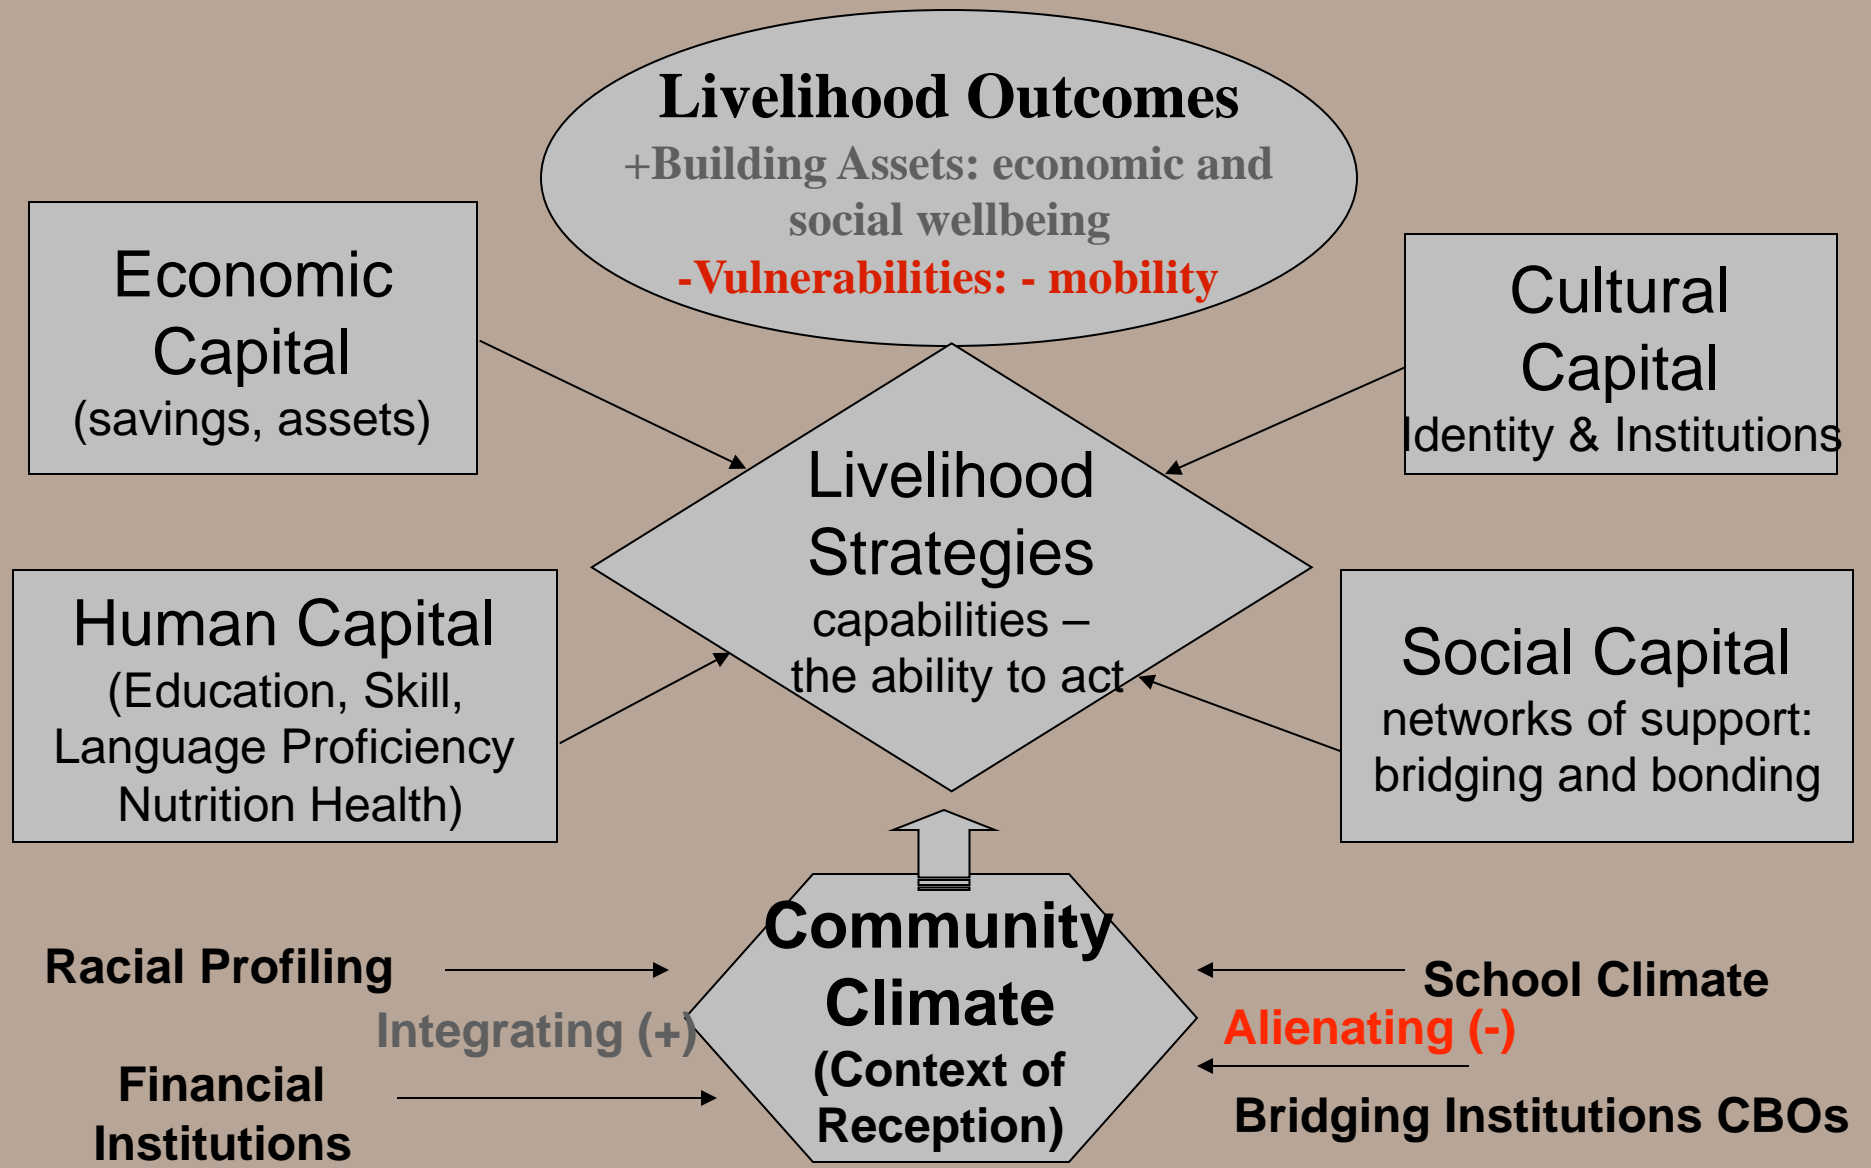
Livelihood Outcomes
+Building Assets: economic and social wellbeing
-Vulnerabilities: - mobility

Economic Capital
(savings, assets)

Cultural Capital
Identity & Institutions

Livelihood Strategies
capabilities – the ability to act

Human Capital
(Education, Skill, Language Proficiency Nutrition Health)

Social Capital
networks of support: bridging and bonding

Racial Profiling

Integrating (+)

Financial Institutions

Community Climate
(Context of Reception)

School Climate

Alienating (-)

Bridging Institutions CBOs